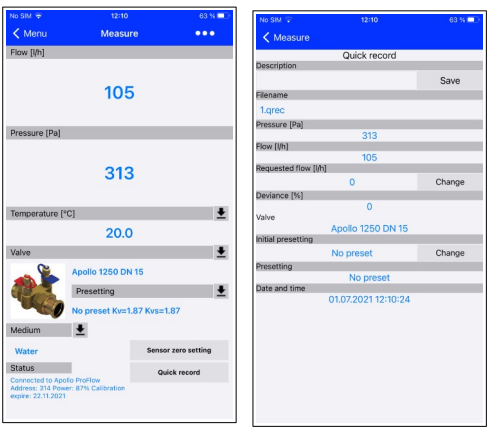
No SIM 12:10 63 %
Menu Measure •••
Flow [l/h]
105
Pressure [Pa]
313
Temperature [°C]
20.0
Valve
Apollo 1250 DN 15
Presetting
No preset Kv=1.87 Kvs=1.87
Medium
Water
Sensor zero setting
Status
Quick record
Connected to Apollo ProFlow
Address: 314 Power: 87% Calibration expire: 22.11.2021

No SIM 12:10 63 %
Measure
Quick record
Description
Save
Filename
1.qrec
Pressure [Pa]
313
Flow [l/h]
105
Requested flow [l/h]
0
Change
Deviance [%]
0
Valve
Apollo 1250 DN 15
Initial presetting
No preset
Change
Presetting
No preset
Date and time
01.07.2021 12:10:24